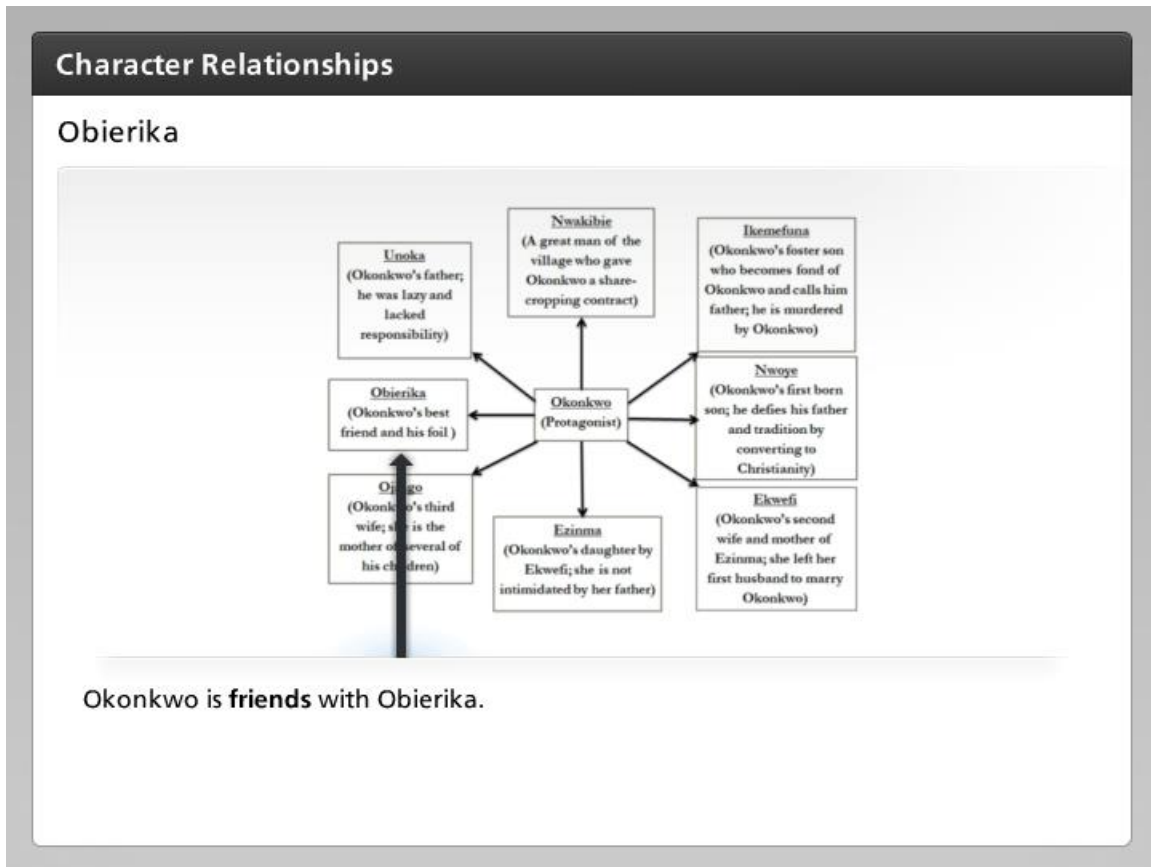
Character Relationships

Obierika

Unoka
(Okonkwo's father; he was lazy and lacked responsibility)

Nwakibie
(A great man of the village who gave Okonkwo a share-cropping contract)

Ikemefuna
(Okonkwo's foster son who becomes fond of Okonkwo and calls him father; he is murdered by Okonkwo)

Obierika
(Okonkwo's best friend and his foil )

Okonkwo
(Protagonist)

Nwoye
(Okonkwo's first born son; he defies his father and tradition by converting to Christianity)

Oj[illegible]go
(Okonk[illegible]o's third wife; s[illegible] is the mother o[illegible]everal of his ch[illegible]dren)

Ezinma
(Okonkwo's daughter by Ekwefi; she is not intimidated by her father)

Ekwefi
(Okonkwo's second wife and mother of Ezinma; she left her first husband to marry Okonkwo)

Okonkwo is **friends** with Obierika.